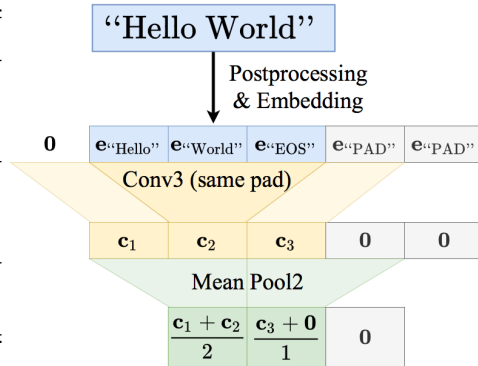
“Hello World”

Postprocessing & Embedding

| $\mathbf{0}$ | $\mathbf{e}_{\text{“Hello”}}$ | $\mathbf{e}_{\text{“World”}}$ | $\mathbf{e}_{\text{“EOS”}}$ | $\mathbf{e}_{\text{“PAD”}}$ | $\mathbf{e}_{\text{“PAD”}}$ |
|---|---|---|---|---|---|

Conv3 (same pad)

| $\mathbf{c}_1$ | $\mathbf{c}_2$ | $\mathbf{c}_3$ | $\mathbf{0}$ | $\mathbf{0}$ |
|---|---|---|---|---|

Mean Pool2

| $\frac{\mathbf{c}_1 + \mathbf{c}_2}{2}$ | $\frac{\mathbf{c}_3 + \mathbf{0}}{1}$ | $\mathbf{0}$ |
|---|---|---|